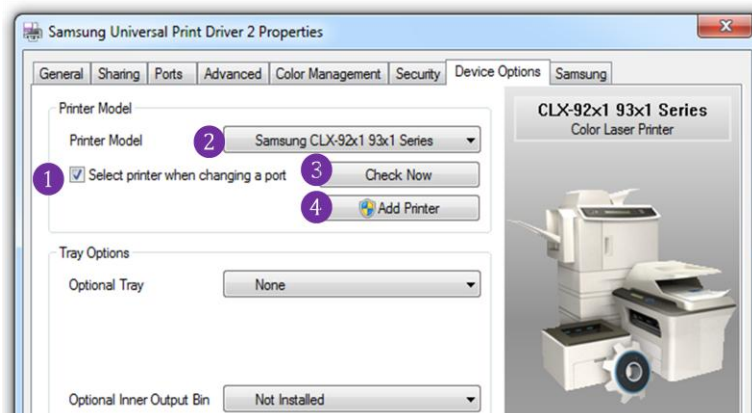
Samsung Universal Print Driver 2 Properties

General | Sharing | Ports | Advanced | Color Management | Security | Device Options | Samsung

Printer Model

Printer Model

2 Samsung CLX-92x1 93x1 Series

1 Select printer when changing a port

3 Check Now

4 Add Printer

Tray Options

Optional Tray

None

Optional Inner Output Bin

Not Installed

CLX-92x1 93x1 Series
Color Laser Printer